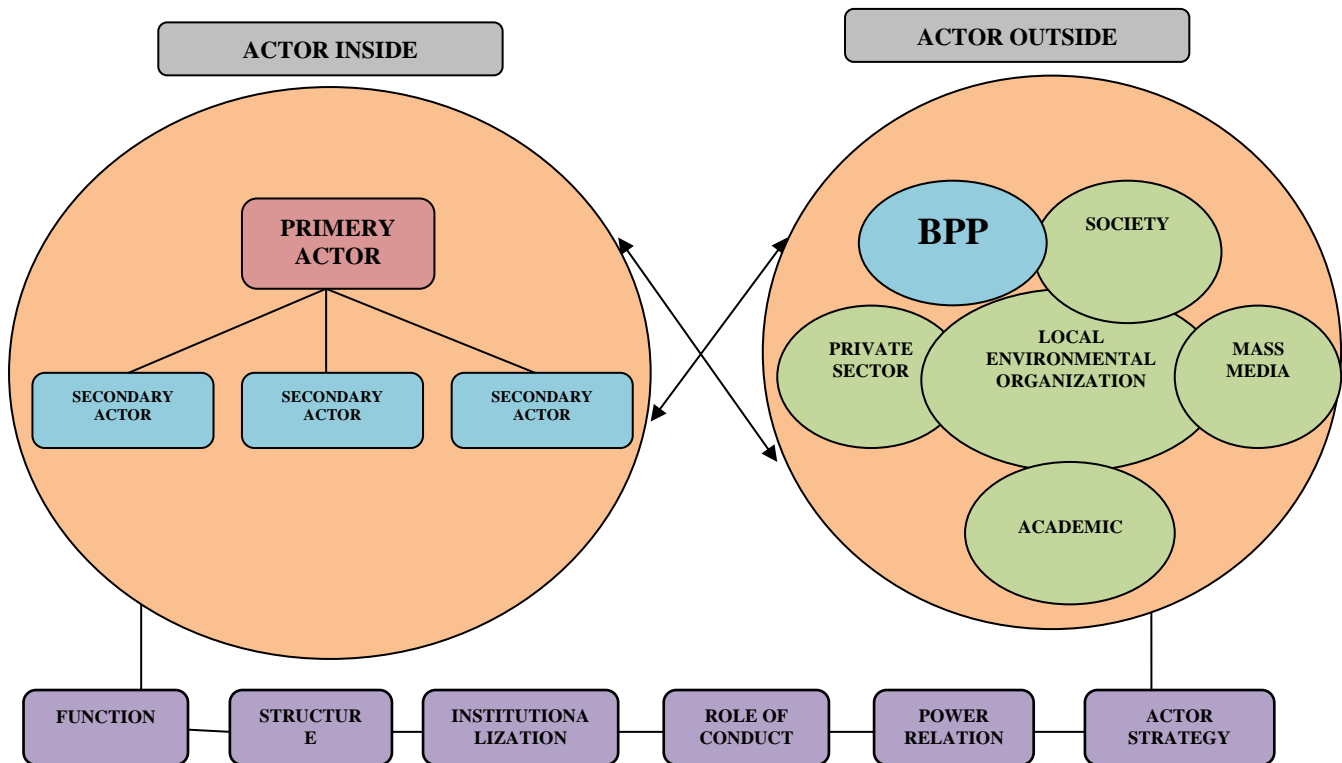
ACTOR INSIDE

ACTOR OUTSIDE

PRIMERY ACTOR

SECONDARY ACTOR

SECONDARY ACTOR

SECONDARY ACTOR

BPP

SOCIETY

PRIVATE SECTOR

LOCAL ENVIRONMENTAL ORGANIZATION

MASS MEDIA

ACADEMIC

FUNCTION

STRUCTUR E

INSTITUTIONA LIZATION

ROLE OF CONDUCT

POWER RELATION

ACTOR STRATEGY